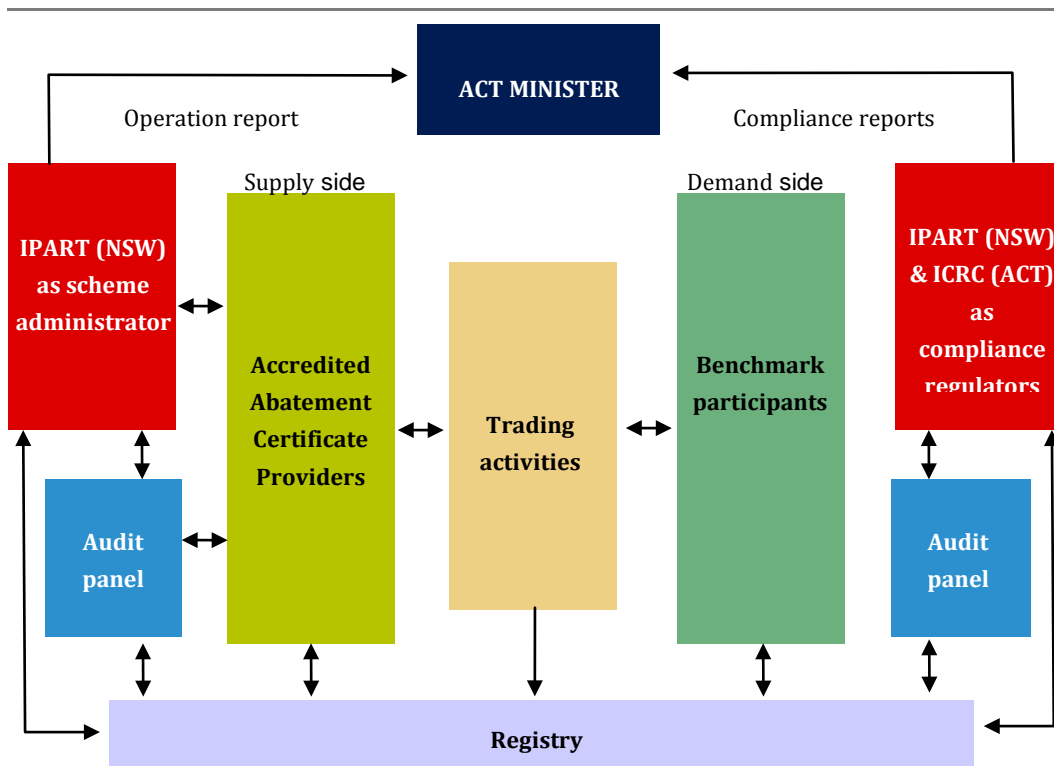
ACT MINISTER

Operation report

Compliance reports

Supply side

Demand side

IPART (NSW) as scheme administrator

Accredited Abatement Certificate Providers

Trading activities

Benchmark participants

IPART (NSW) & ICRC (ACT) as compliance regulators

Audit panel

Audit panel

Registry